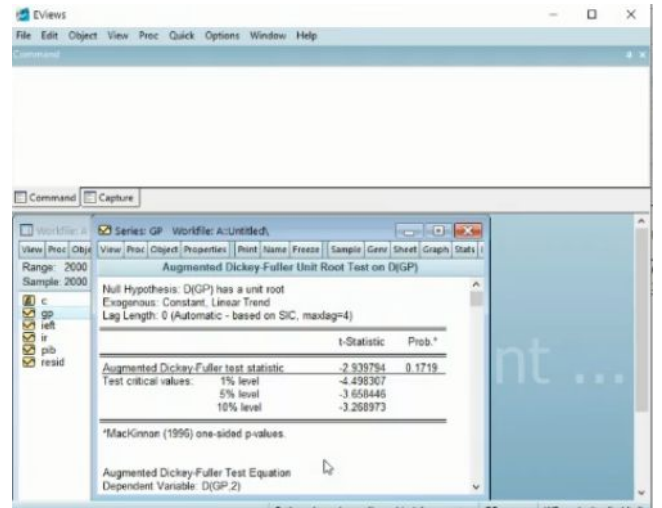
EViews

File Edit Object View Proc Quick Options Window Help

Command

Command Capture

Workfile: A

View Proc Obje

Range: 2000

Sample: 2000

c
gp
ieft
ir
pib
resid

Series: GP Workfile: A::Untitled\

View Proc Object Properties Print Name Freeze Sample Genr Sheet Graph Stats

Augmented Dickey-Fuller Unit Root Test on D(GP)

Null Hypothesis: D(GP) has a unit root
Exogenous: Constant, Linear Trend
Lag Length: 0 (Automatic - based on SIC, maxlag=4)

| | | t-Statistic | Prob.* |
|---|---|---|---|
| Augmented Dickey-Fuller test statistic | | -2.939794 | 0.1719 |
| Test critical values: | 1% level | -4.498307 | |
| | 5% level | -3.658446 | |
| | 10% level | -3.268973 | |

*MacKinnon (1996) one-sided p-values.

Augmented Dickey-Fuller Test Equation
Dependent Variable: D(GP,2)

nt ...